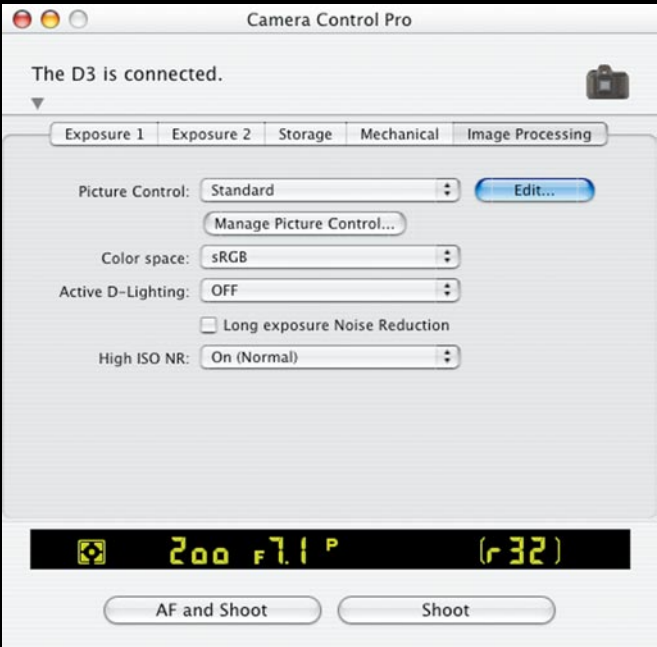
Camera Control Pro

The D3 is connected.

Exposure 1 | Exposure 2 | Storage | Mechanical | Image Processing

Picture Control: Standard
Edit...
Manage Picture Control...
Color space: sRGB
Active D-Lighting: OFF
Long exposure Noise Reduction
High ISO NR: On (Normal)

200 F7.1 P [r32]

AF and Shoot
Shoot